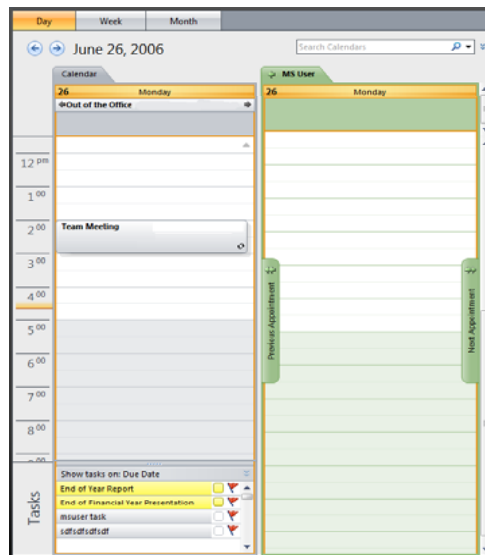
Day
Week
Month

June 26, 2006

Search Calendars

Calendar
26 Monday
Out of the Office

MS User
26 Monday

12 pm
1 00
2 00
3 00
4 00
5 00
6 00
7 00
8 00

Team Meeting

Previous Appointment
Next Appointment

Tasks
Show tasks on: Due Date
End of Year Report
End of Financial Year Presentation
msuser task
sdfsdfsdfsdf